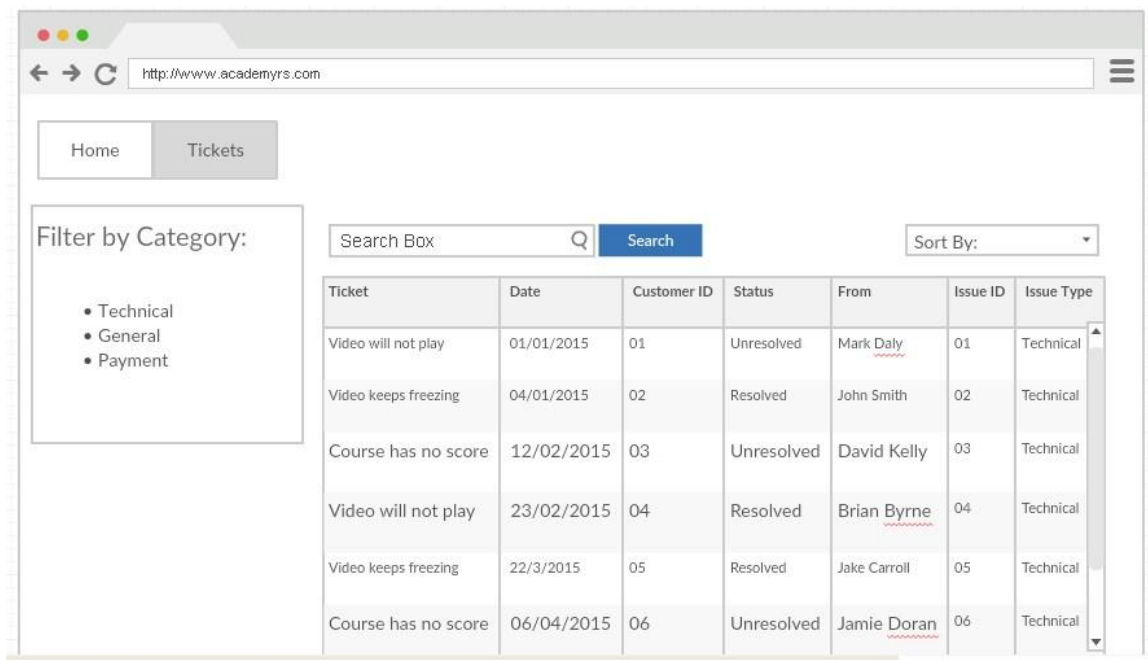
http://www.academyrs.com

Home

Tickets

Filter by Category:

• Technical
• General
• Payment

Search Box

Search

Sort By:

| Ticket | Date | Customer ID | Status | From | Issue ID | Issue Type |
|---|---|---|---|---|---|---|
| Video will not play | 01/01/2015 | 01 | Unresolved | Mark Daly | 01 | Technical |
| Video keeps freezing | 04/01/2015 | 02 | Resolved | John Smith | 02 | Technical |
| Course has no score | 12/02/2015 | 03 | Unresolved | David Kelly | 03 | Technical |
| Video will not play | 23/02/2015 | 04 | Resolved | Brian Byrne | 04 | Technical |
| Video keeps freezing | 22/3/2015 | 05 | Resolved | Jake Carroll | 05 | Technical |
| Course has no score | 06/04/2015 | 06 | Unresolved | Jamie Doran | 06 | Technical |